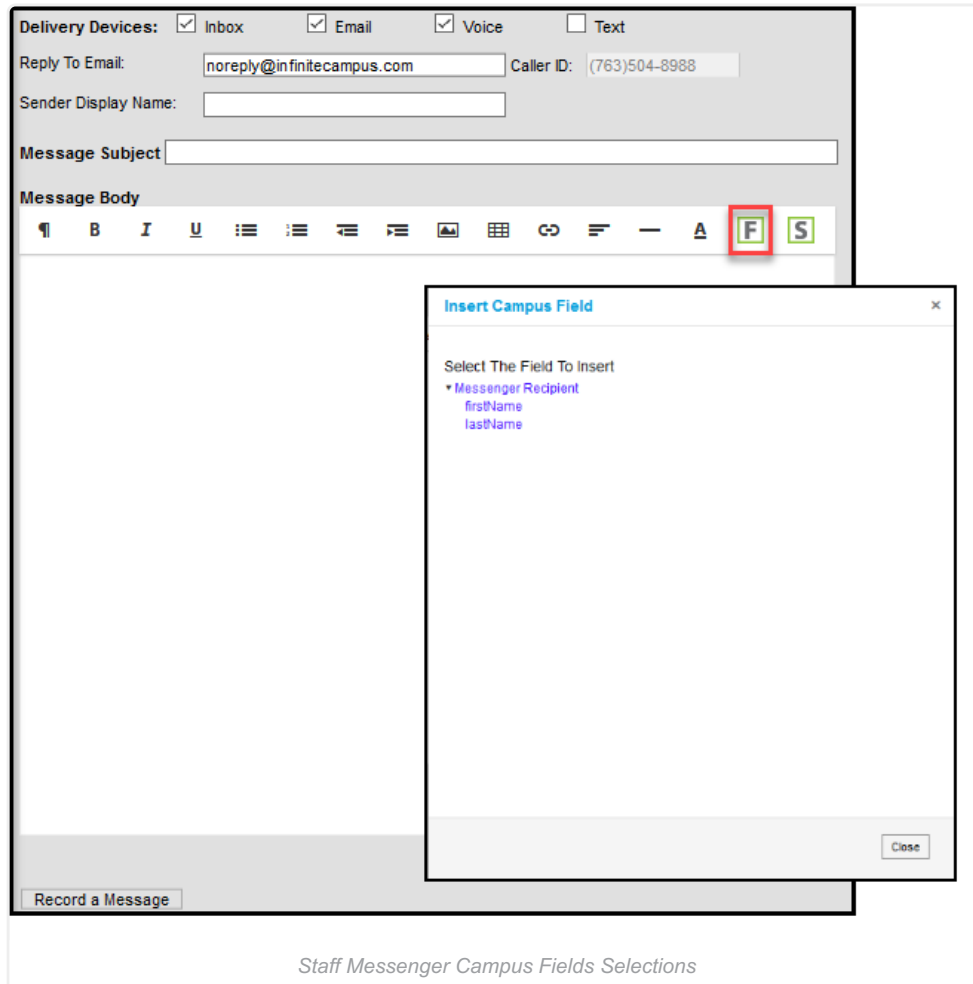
Delivery Devices: ☑ Inbox ☑ Email ☑ Voice ☐ Text

Reply To Email: noreply@infinitecampus.com Caller ID: (763)504-8988

Sender Display Name:

Message Subject

Message Body

¶ B I U A F S

Insert Campus Field ×

Select The Field To Insert

▾ Messenger Recipient

firstName

lastName

Close

Record a Message

Staff Messenger Campus Fields Selections